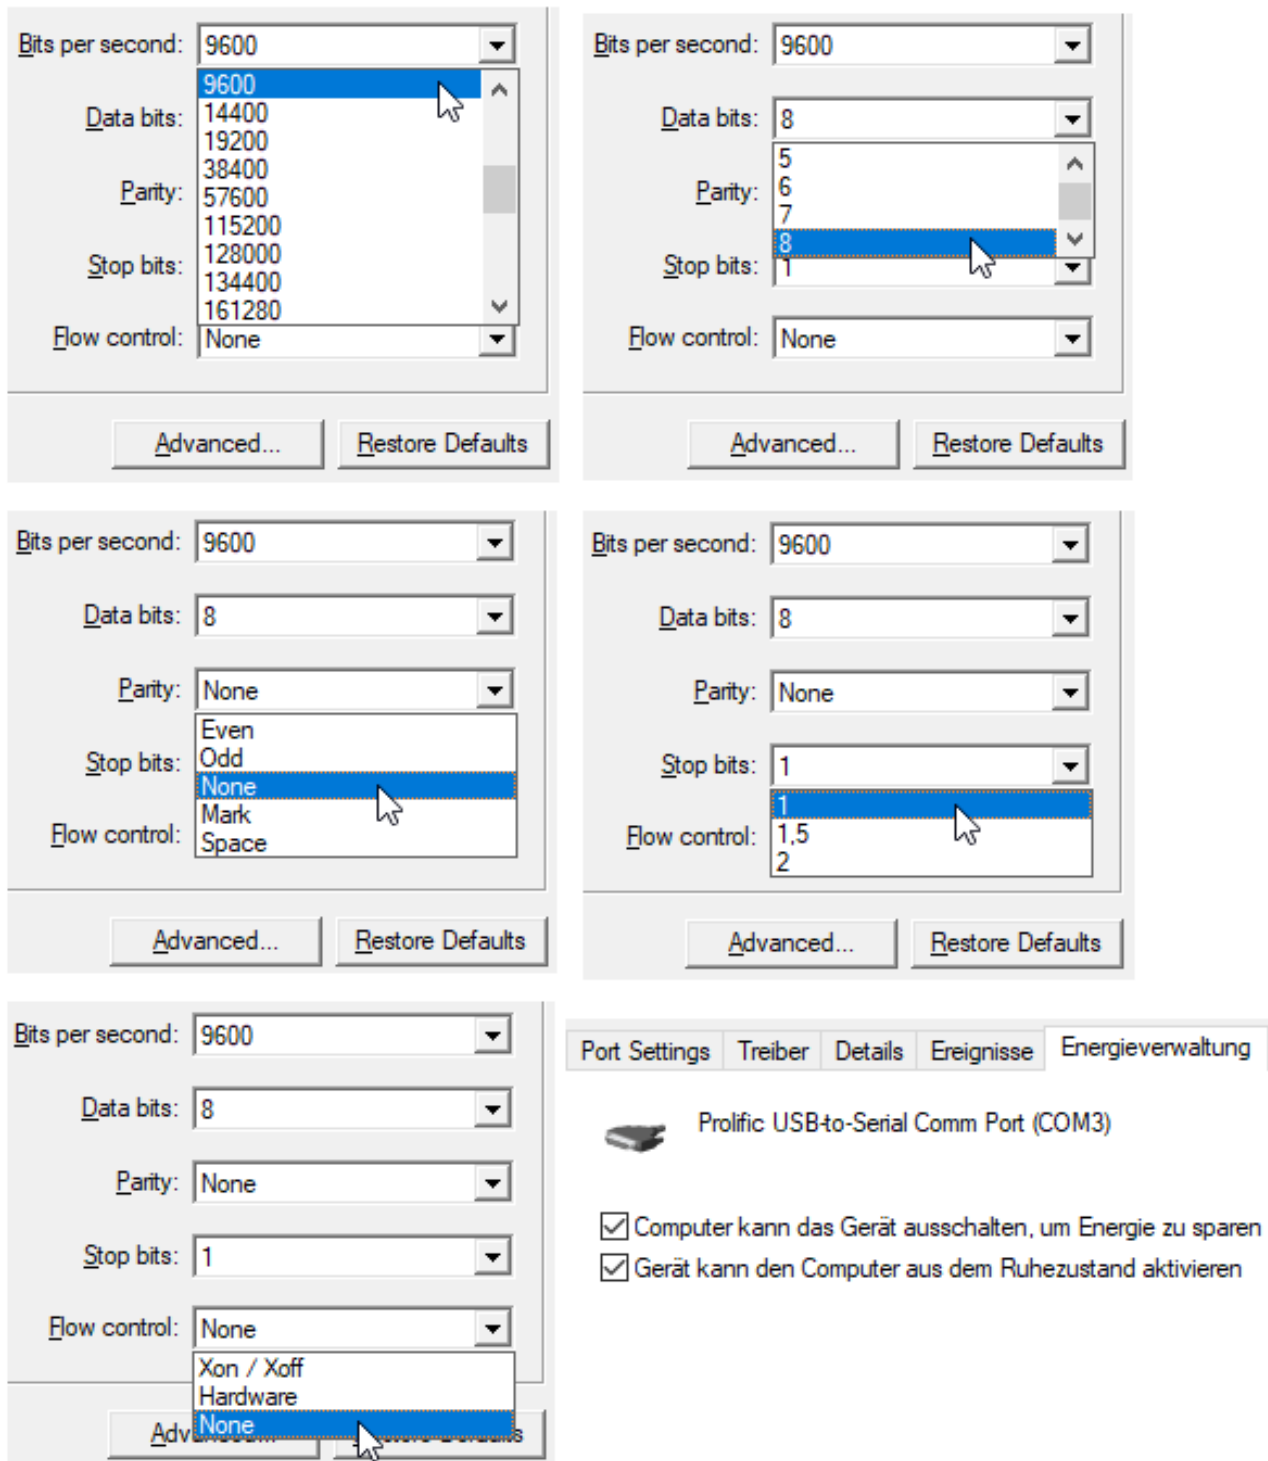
Bits per second: 9600
9600
14400
19200
38400
57600
115200
128000
134400
161280
Data bits:
Parity:
Stop bits:
Flow control: None
Advanced...
Restore Defaults

Bits per second: 9600
Data bits: 8
5
6
7
8
Parity:
Stop bits: 1
Flow control: None
Advanced...
Restore Defaults

Bits per second: 9600
Data bits: 8
Parity: None
Even
Odd
None
Mark
Space
Stop bits:
Flow control:
Advanced...
Restore Defaults

Bits per second: 9600
Data bits: 8
Parity: None
Stop bits: 1
1
1,5
2
Flow control:
Advanced...
Restore Defaults

Bits per second: 9600
Data bits: 8
Parity: None
Stop bits: 1
Flow control: None
Xon / Xoff
Hardware
None
Adv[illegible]
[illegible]s

Port Settings | Treiber | Details | Ereignisse | Energieverwaltung

Prolific USB-to-Serial Comm Port (COM3)

Computer kann das Gerät ausschalten, um Energie zu sparen
Gerät kann den Computer aus dem Ruhezustand aktivieren